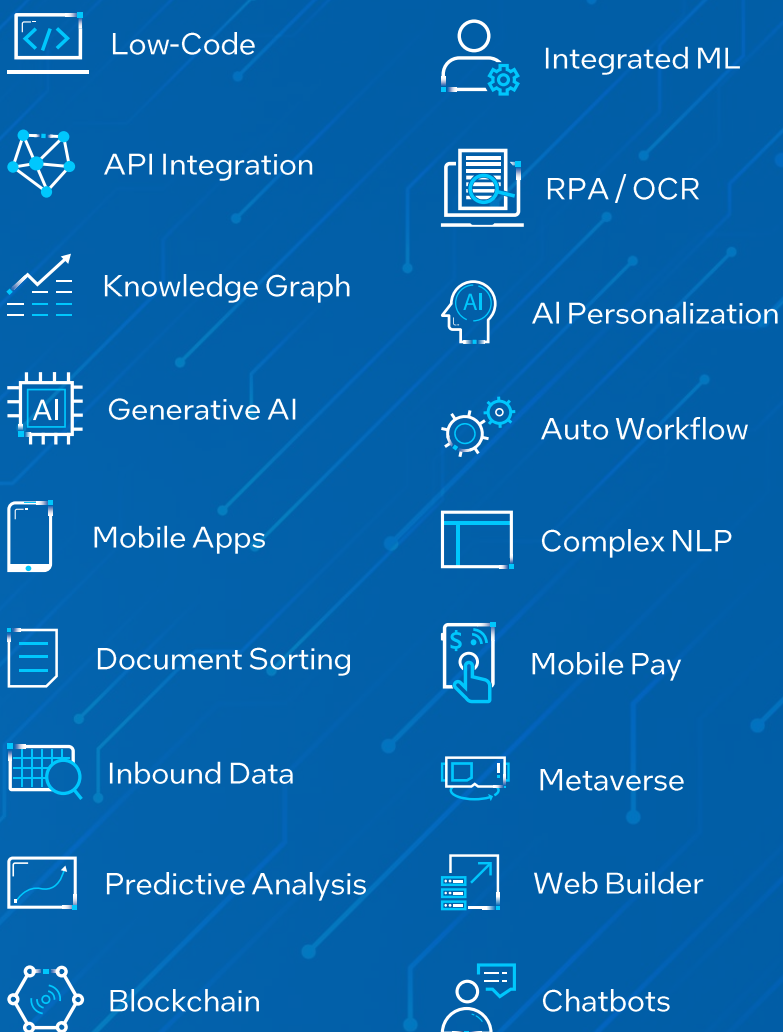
Low-Code

API Integration

Knowledge Graph

AI

Generative AI

Mobile Apps

Document Sorting

Inbound Data

Predictive Analysis

Blockchain

Integrated ML

RPA / OCR

AI

AI Personalization

Auto Workflow

Complex NLP

$

Mobile Pay

Metaverse

Web Builder

Chatbots